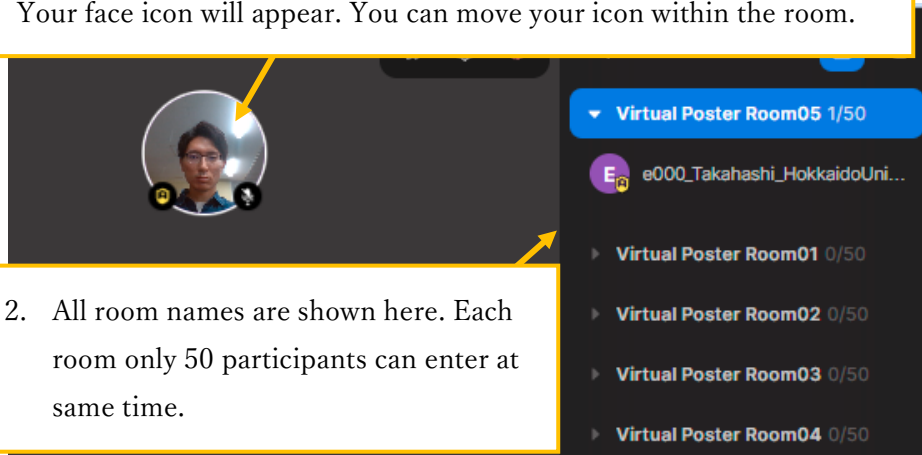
Your face icon will appear. You can move your icon within the room.

Virtual Poster Room05 1/50

E e000_Takahashi_HokkaidoUni...

2. All room names are shown here. Each room only 50 participants can enter at same time.

Virtual Poster Room01 0/50

Virtual Poster Room02 0/50

Virtual Poster Room03 0/50

Virtual Poster Room04 0/50